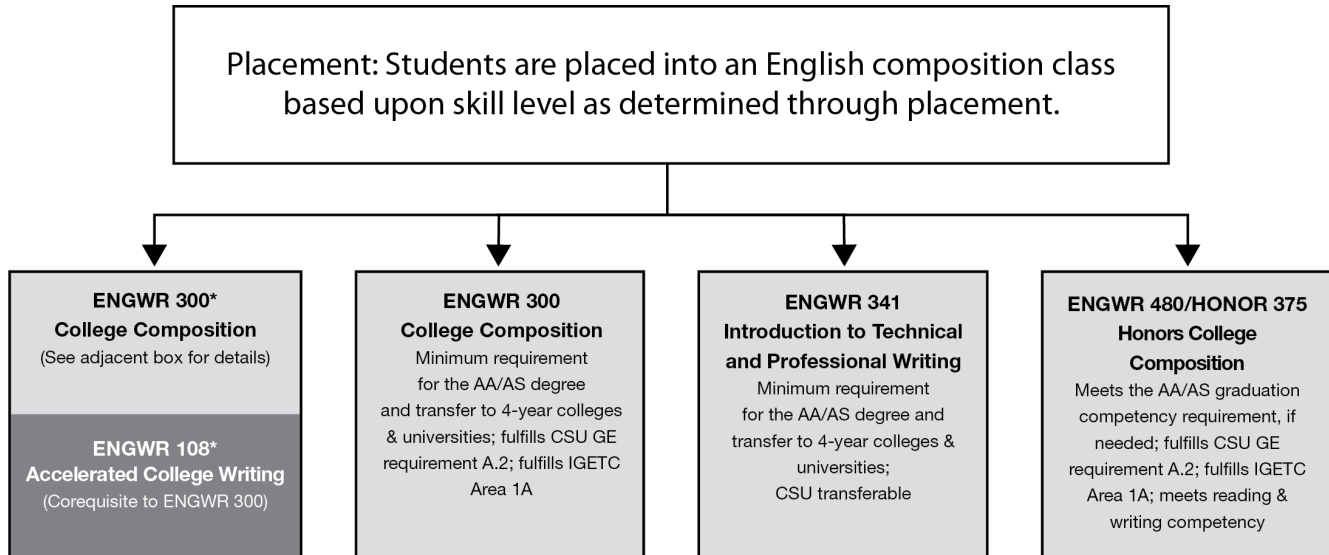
Placement: Students are placed into an English composition class based upon skill level as determined through placement.

ENGWR 300*
College Composition
(See adjacent box for details)

ENGWR 108*
Accelerated College Writing
(Corequisite to ENGWR 300)

ENGWR 300
College Composition
Minimum requirement for the AA/AS degree and transfer to 4-year colleges & universities; fulfills CSU GE requirement A.2; fulfills IGETC Area 1A

ENGWR 341
Introduction to Technical and Professional Writing
Minimum requirement for the AA/AS degree and transfer to 4-year colleges & universities; CSU transferable

ENGWR 480/HONOR 375
Honors College Composition
Meets the AA/AS graduation competency requirement, if needed; fulfills CSU GE requirement A.2; fulfills IGETC Area 1A; meets reading & writing competency